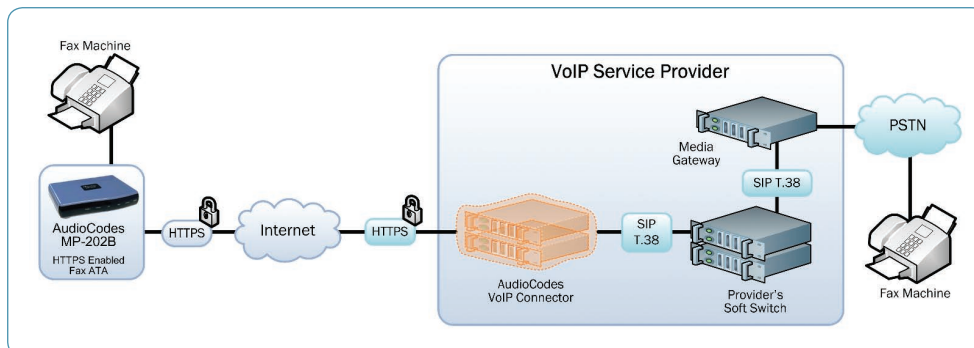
Fax Machine

AudioCodes MP-202B

HTTPS Enabled Fax ATA

HTTPS

Internet

HTTPS

VoIP Service Provider

AudioCodes VoIP Connector

SIP T.38

Media Gateway

SIP T.38

Provider's Soft Switch

PSTN

Fax Machine